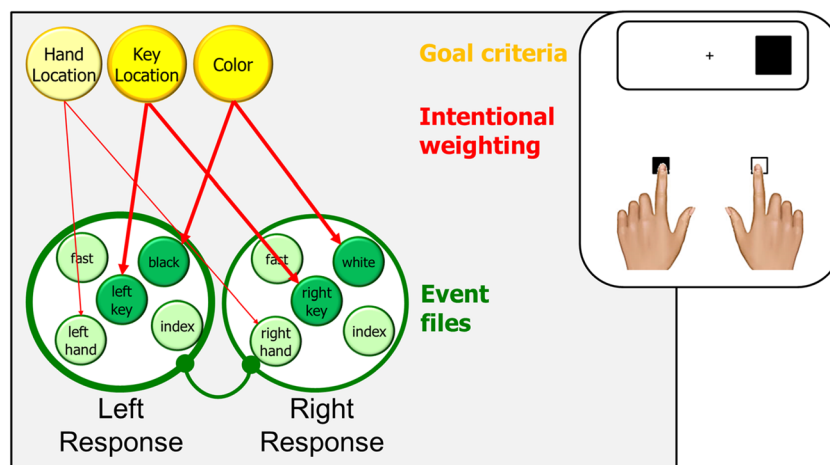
Hand Location

Key Location

Color

Goal criteria

Intentional weighting

+

fast

black

left key

left hand

index

fast

white

right key

right hand

index

Event files

Left Response

Right Response